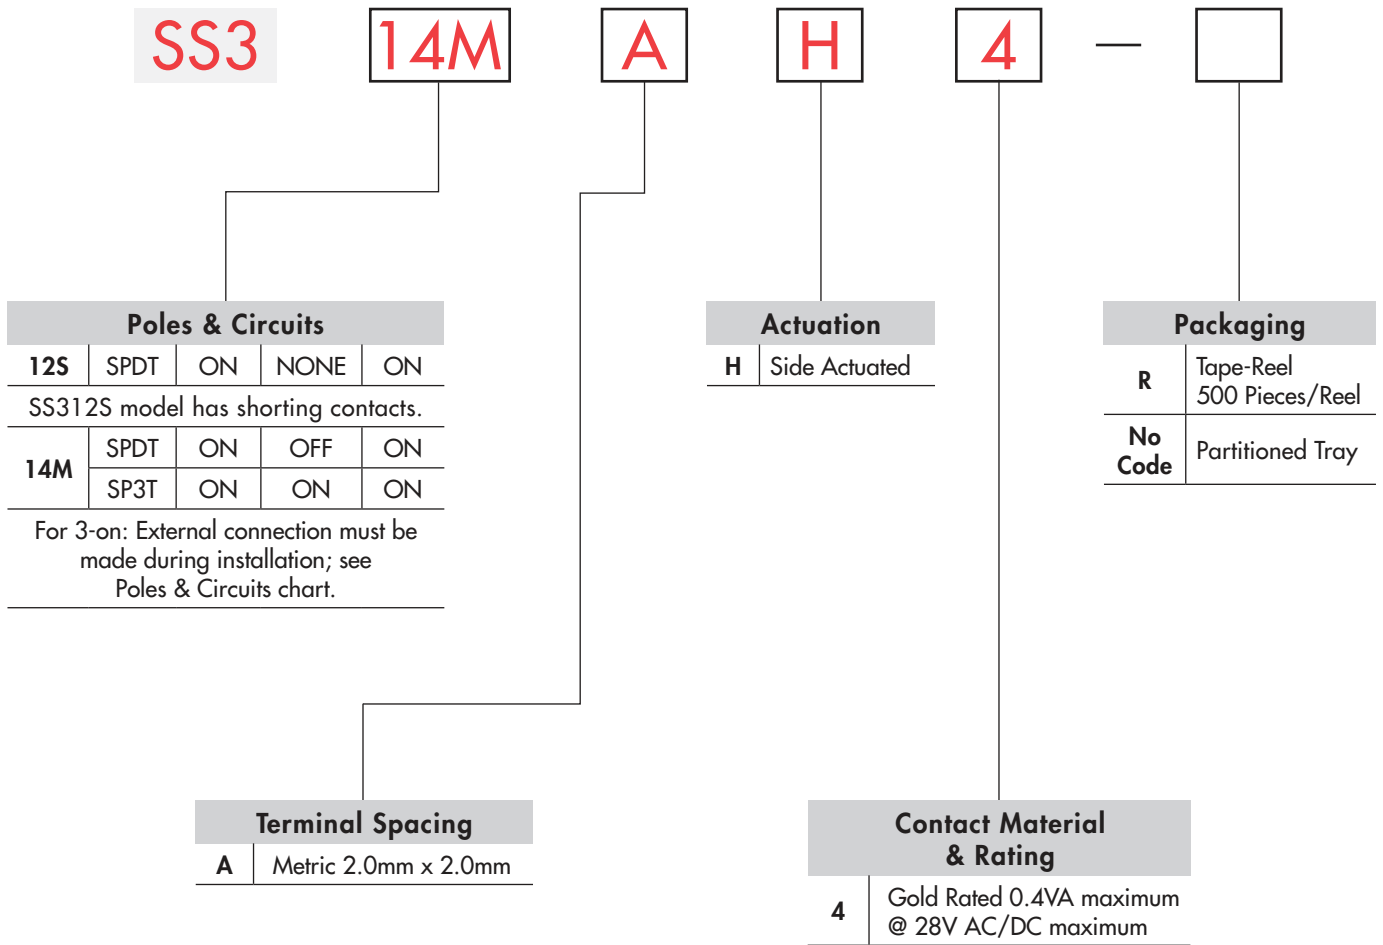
SS3 14M A H 4 —

Poles & Circuits

| 12S | SPDT | ON | NONE | ON |
|---|---|---|---|---|

SS312S model has shorting contacts.

| 14M | SPDT | ON | OFF | ON |
|---|---|---|---|---|
| | SP3T | ON | ON | ON |

For 3-on: External connection must be made during installation; see Poles & Circuits chart.

Actuation

| H | Side Actuated |
|---|---|

Packaging

| R | Tape-Reel 500 Pieces/Reel |
|---|---|
| No Code | Partitioned Tray |

Terminal Spacing

| A | Metric 2.0mm x 2.0mm |
|---|---|

Contact Material & Rating

| 4 | Gold Rated 0.4VA maximum @ 28V AC/DC maximum |
|---|---|